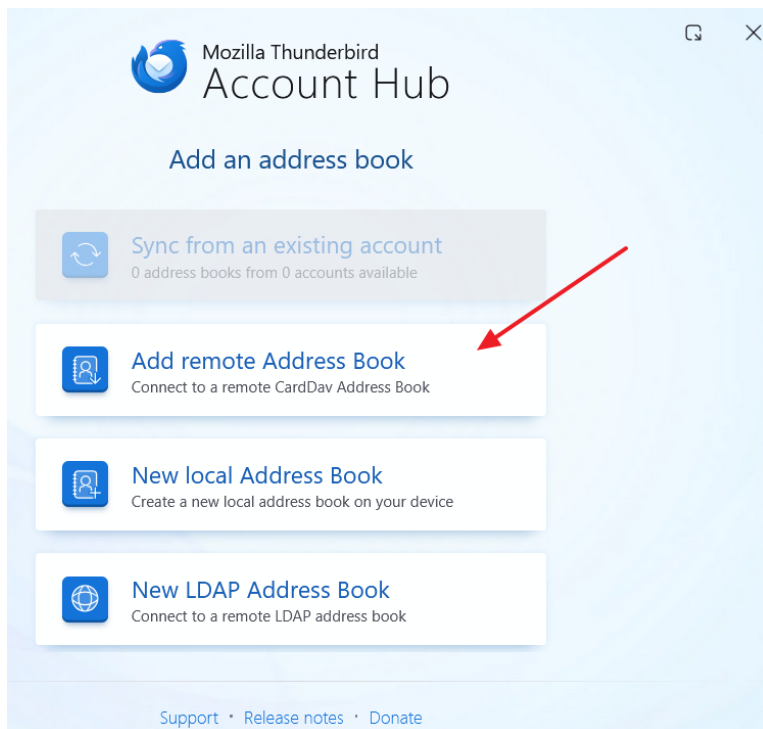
Mozilla Thunderbird
Account Hub

Add an address book

Sync from an existing account
0 address books from 0 accounts available

Add remote Address Book
Connect to a remote CardDav Address Book

New local Address Book
Create a new local address book on your device

New LDAP Address Book
Connect to a remote LDAP address book

Support · Release notes · Donate